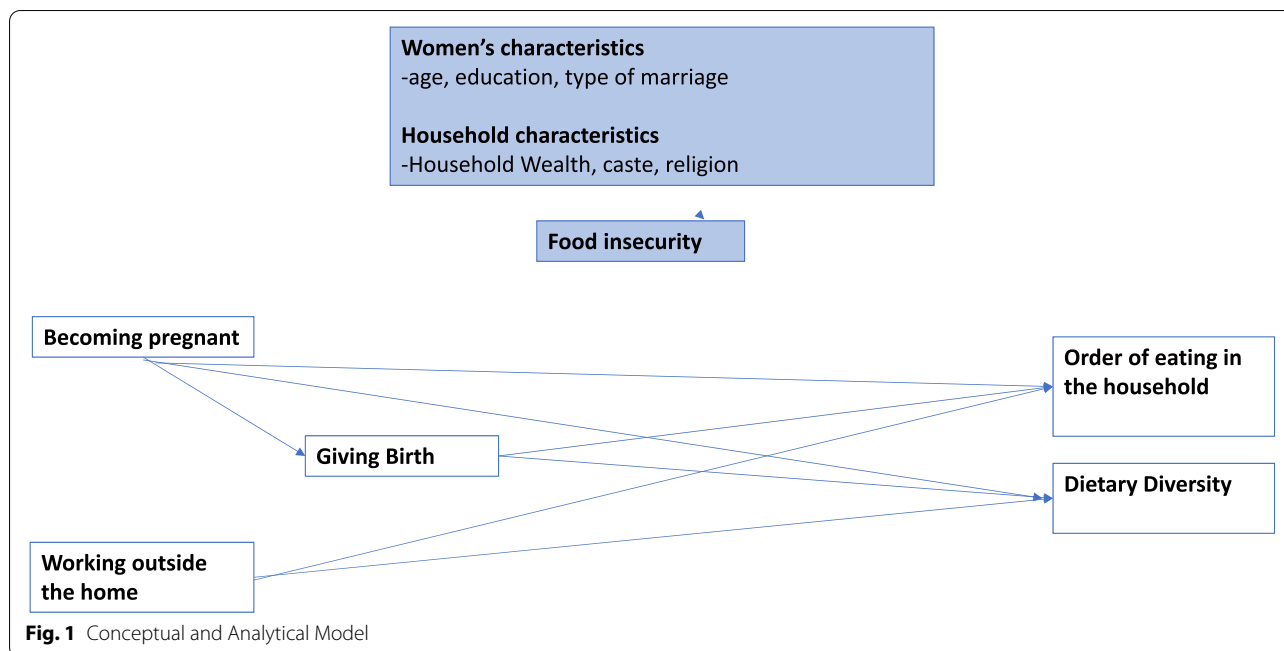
Women's characteristics
-age, education, type of marriage

Household characteristics
-Household Wealth, caste, religion

Food insecurity

Becoming pregnant

Giving Birth

Working outside the home

Order of eating in the household

Dietary Diversity

Fig. 1 Conceptual and Analytical Model